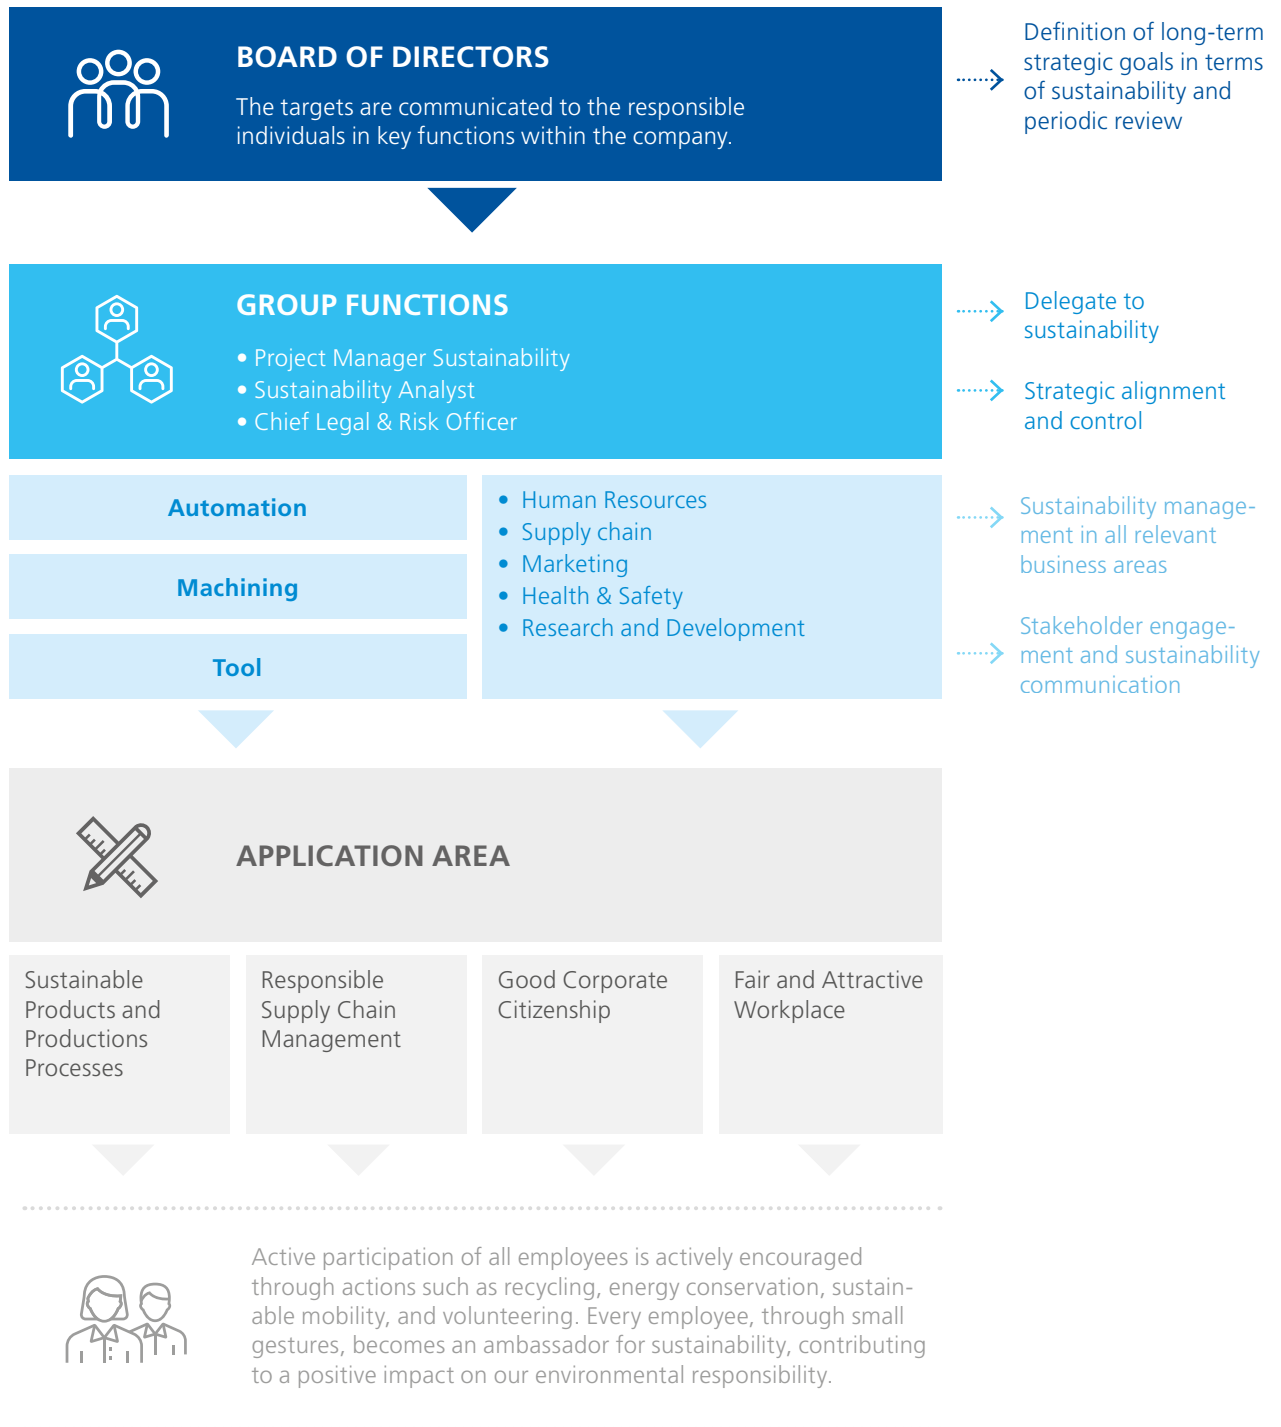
BOARD OF DIRECTORS

The targets are communicated to the responsible individuals in key functions within the company.

Definition of long-term strategic goals in terms of sustainability and periodic review

GROUP FUNCTIONS

• Project Manager Sustainability
• Sustainability Analyst
• Chief Legal & Risk Officer

Delegate to sustainability

Strategic alignment and control

Automation

Machining

Tool

• Human Resources
• Supply chain
• Marketing
• Health & Safety
• Research and Development

Sustainability management in all relevant business areas

Stakeholder engagement and sustainability communication

APPLICATION AREA

Sustainable Products and Productions Processes

Responsible Supply Chain Management

Good Corporate Citizenship

Fair and Attractive Workplace

Active participation of all employees is actively encouraged through actions such as recycling, energy conservation, sustainable mobility, and volunteering. Every employee, through small gestures, becomes an ambassador for sustainability, contributing to a positive impact on our environmental responsibility.